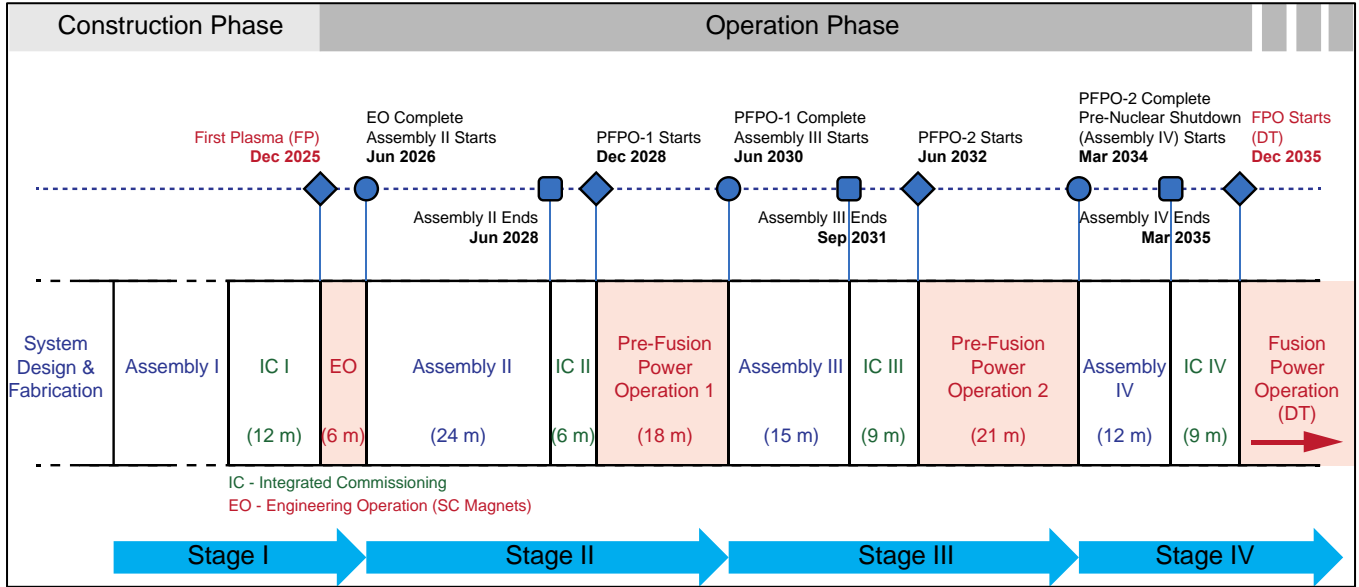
Construction Phase

Operation Phase

First Plasma (FP)
Dec 2025

EO Complete
Assembly II Starts
Jun 2026

PFPO-1 Starts
Dec 2028

PFPO-1 Complete
Assembly III Starts
Jun 2030

PFPO-2 Starts
Jun 2032

PFPO-2 Complete
Pre-Nuclear Shutdown
(Assembly IV) Starts
Mar 2034

FPO Starts
(DT)
Dec 2035

Assembly II Ends
Jun 2028

Assembly III Ends
Sep 2031

Assembly IV Ends
Mar 2035

| System Design & Fabrication | Assembly I | IC I (12 m) | EO (6 m) | Assembly II (24 m) | IC II (6 m) | Pre-Fusion Power Operation 1 (18 m) | Assembly III (15 m) | IC III (9 m) | Pre-Fusion Power Operation 2 (21 m) | Assembly IV (12 m) | IC IV (9 m) | Fusion Power Operation (DT) |
|---|---|---|---|---|---|---|---|---|---|---|---|---|

IC - Integrated Commissioning
EO - Engineering Operation (SC Magnets)

Stage I
Stage II
Stage III
Stage IV